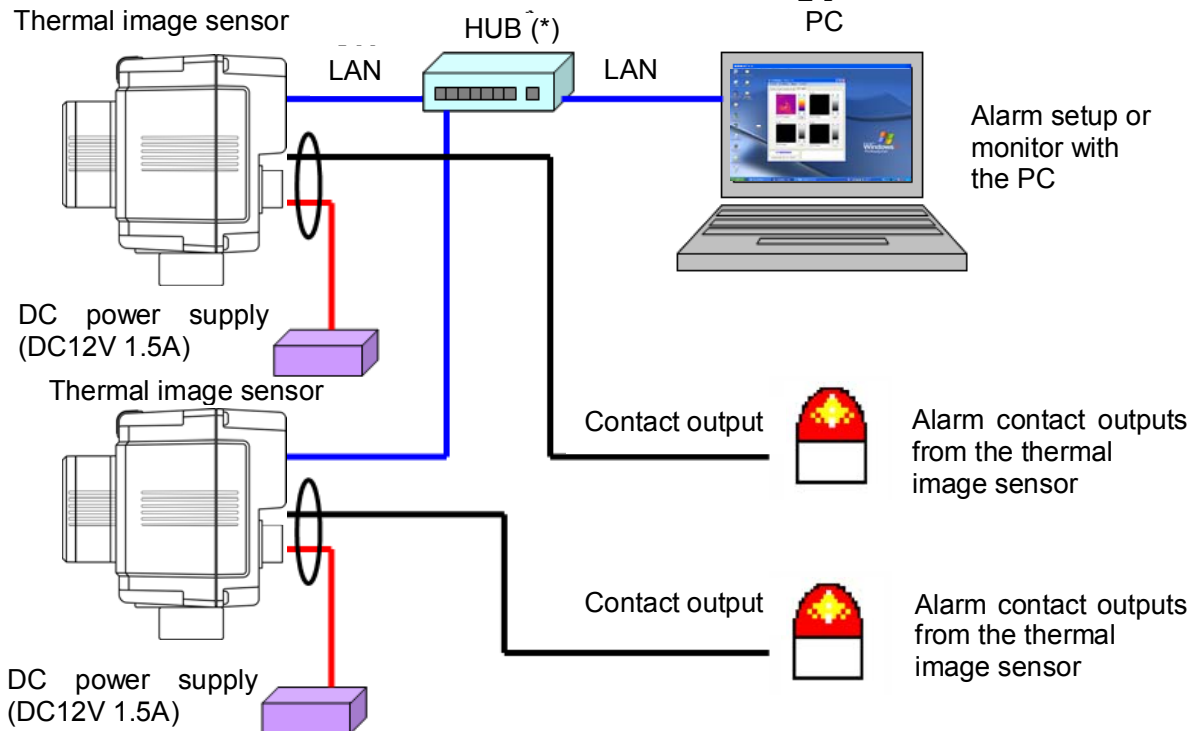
Thermal image sensor

HUB (*)

PC

LAN

LAN

Alarm setup or monitor with the PC

DC power supply (DC12V 1.5A)

Thermal image sensor

Contact output

Alarm contact outputs from the thermal image sensor

Contact output

Alarm contact outputs from the thermal image sensor

DC power supply (DC12V 1.5A)